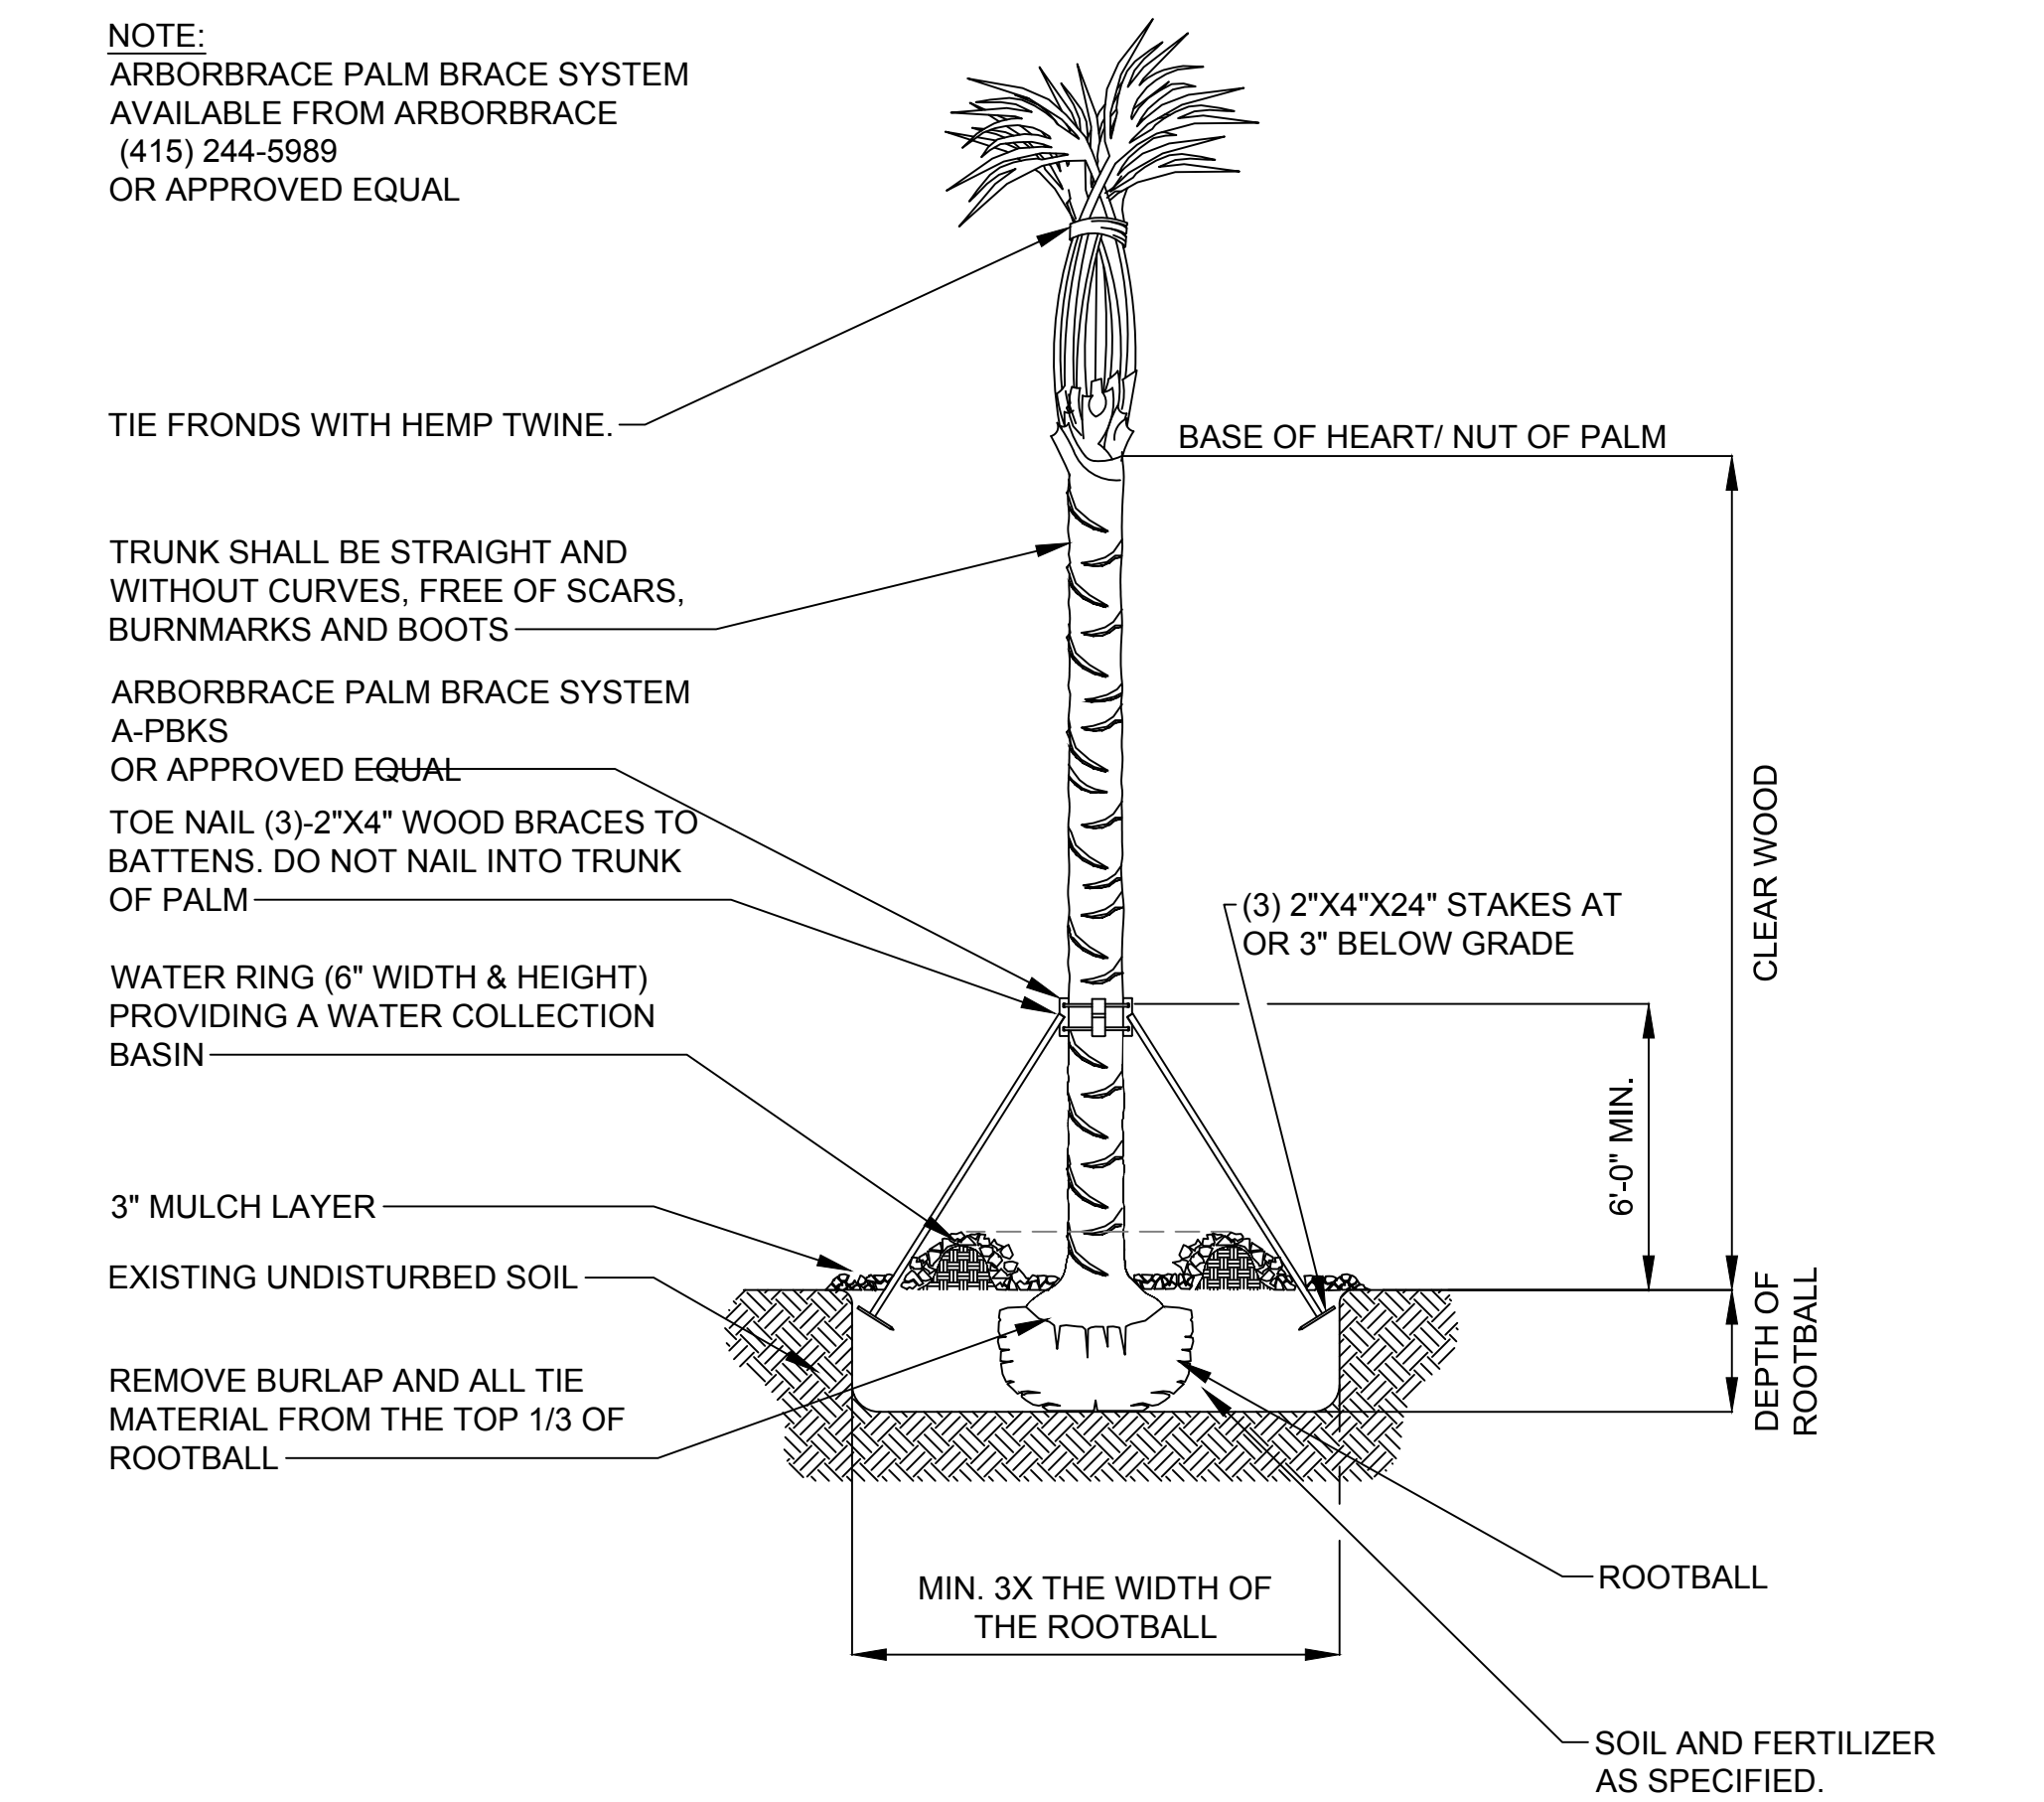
NOTE:
ARBORBRACE PALM BRACE SYSTEM AVAILABLE FROM ARBORBRACE (415) 244-5989 OR APPROVED EQUAL

TIE FRONDS WITH HEMP TWINE.

BASE OF HEART/ NUT OF PALM

TRUNK SHALL BE STRAIGHT AND WITHOUT CURVES, FREE OF SCARS, BURNMARKS AND BOOTS

ARBORBRACE PALM BRACE SYSTEM A-PBKS OR APPROVED EQUAL

TOE NAIL (3)-2"X4" WOOD BRACES TO BATTENS. DO NOT NAIL INTO TRUNK OF PALM

(3) 2"X4"X24" STAKES AT OR 3" BELOW GRADE

CLEAR WOOD

WATER RING (6" WIDTH & HEIGHT) PROVIDING A WATER COLLECTION BASIN

6'-0" MIN.

3" MULCH LAYER

EXISTING UNDISTURBED SOIL

DEPTH OF ROOTBALL

REMOVE BURLAP AND ALL TIE MATERIAL FROM THE TOP 1/3 OF ROOTBALL

ROOTBALL

MIN. 3X THE WIDTH OF THE ROOTBALL

SOIL AND FERTILIZER AS SPECIFIED.